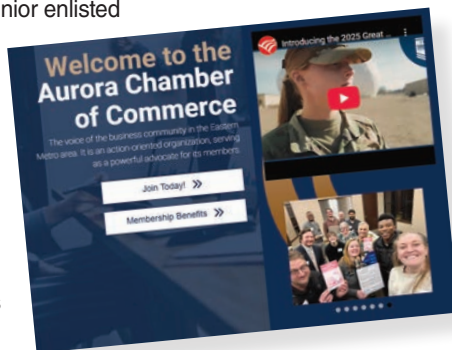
nior enlisted

Welcome to the Aurora Chamber of Commerce

The voice of the business community in the Eastern Metro area. It is an action-oriented organization, serving as a powerful advocate for its members

Join Today! »

Membership Benefits »

Introducing the 2025 Great ...